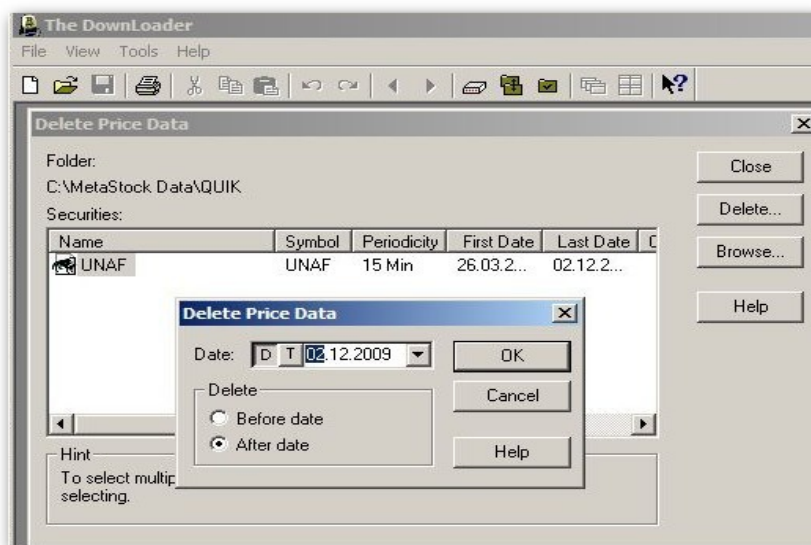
The DownLoader
File View Tools Help

Delete Price Data

Folder:
C:\MetaStock Data\QUIK
Securities:

| Name | Symbol | Periodicity | First Date | Last Date | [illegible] |
|---|---|---|---|---|---|
| UNAF | UNAF | 15 Min | 26.03.2... | 02.12.2... | |

Close
Delete...
Browse...
Help

Hint
To select multip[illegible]
selecting.

Delete Price Data
Date: D T 02.12.2009
Delete
Before date
After date
OK
Cancel
Help